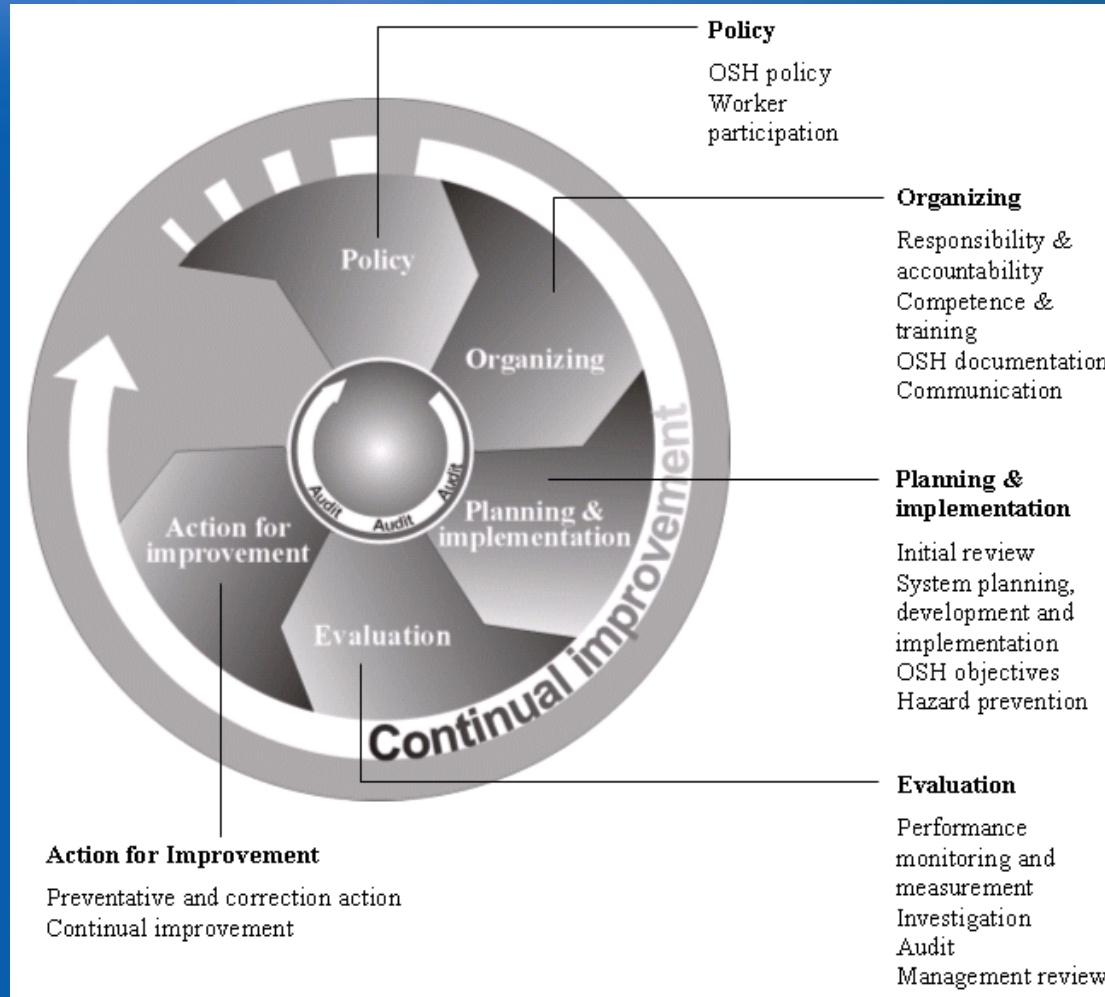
Policy

OSH policy
Worker participation

Policy

Organizing

Responsibility & accountability
Competence & training
OSH documentation
Communication

Organizing

Audit Audit Audit

Continual improvement

Planning & implementation

Planning & implementation

Initial review
System planning, development and implementation
OSH objectives
Hazard prevention

Action for improvement

Evaluation

Evaluation

Performance monitoring and measurement
Investigation
Audit
Management review

Action for Improvement

Preventative and correction action
Continual improvement